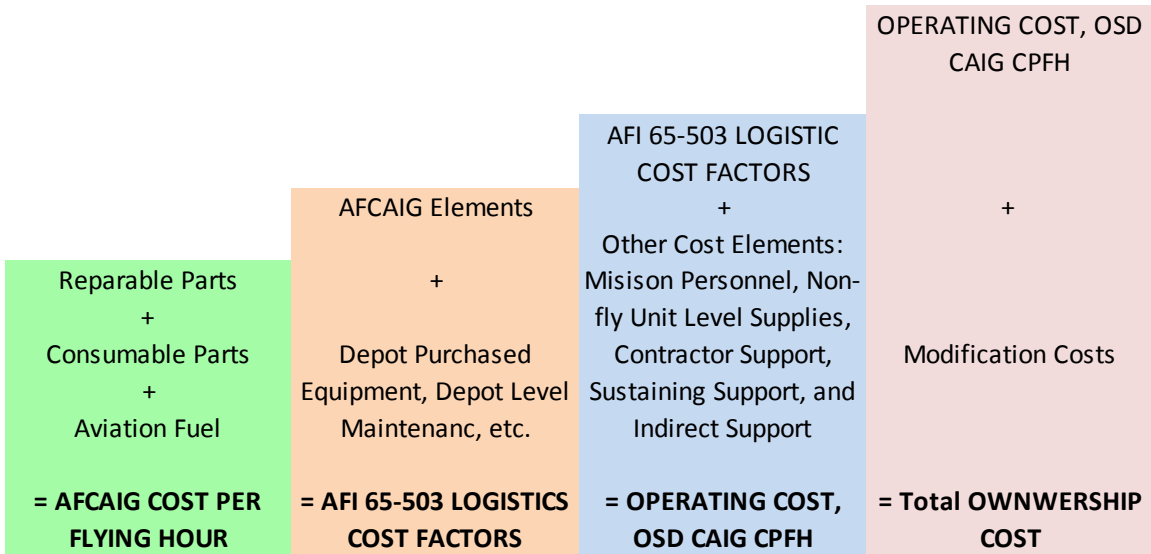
Reparable Parts
+
Consumable Parts
+
Aviation Fuel

= AFCAIG COST PER FLYING HOUR

AFCAIG Elements

+

Depot Purchased Equipment, Depot Level Maintenanc, etc.

= AFI 65-503 LOGISTICS COST FACTORS

AFI 65-503 LOGISTIC COST FACTORS
+
Other Cost Elements: Misison Personnel, Non-fly Unit Level Supplies, Contractor Support, Sustaining Support, and Indirect Support

= OPERATING COST, OSD CAIG CPFH

OPERATING COST, OSD CAIG CPFH

+

Modification Costs

= Total OWNWERSHIP COST